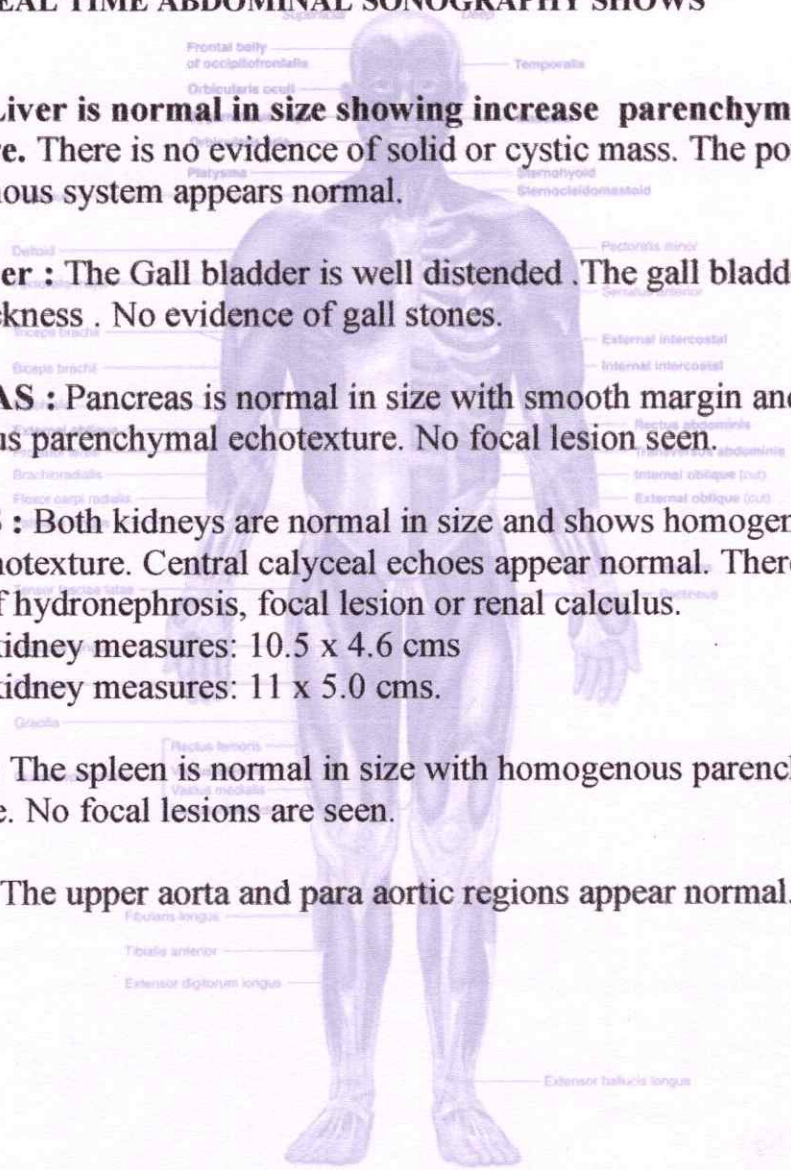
EAL TIME ABDOMINAL SONOGRAPHY SHOWS

Superficial Deep

Frontal belly of occipitofrontalis

Temporalis

Orbicularis oculi

Liver is normal in size showing increase parenchym re. There is no evidence of solid or cystic mass. The po nous system appears normal.

Platysma

Sternohyoid

Sternocleidomastoid

Deltoid

Pectoralis minor

er : The Gall bladder is well distended .The gall bladd kness . No evidence of gall stones.

Serratus anterior

Triceps brachii

External intercostal

Biceps brachii

Internal intercostal

AS : Pancreas is normal in size with smooth margin and us parenchymal echotexture. No focal lesion seen.

Rectus abdominis

Transversus abdominis

Brachioradialis

Internal oblique (cut)

Flexor carpi radialis

External oblique (cut)

: Both kidneys are normal in size and shows homogen hotexture. Central calyceal echoes appear normal. Ther f hydronephrosis, focal lesion or renal calculus.
kidney measures: 10.5 x 4.6 cms
kidney measures: 11 x 5.0 cms.

Tensor fasciae latae

Gracilis

Rectus femoris

The spleen is normal in size with homogenous parencl e. No focal lesions are seen.

Vastus medialis

The upper aorta and para aortic regions appear normal.

Fibularis longus

Tibialis anterior

Extensor digitorum longus

Extensor hallucis longus